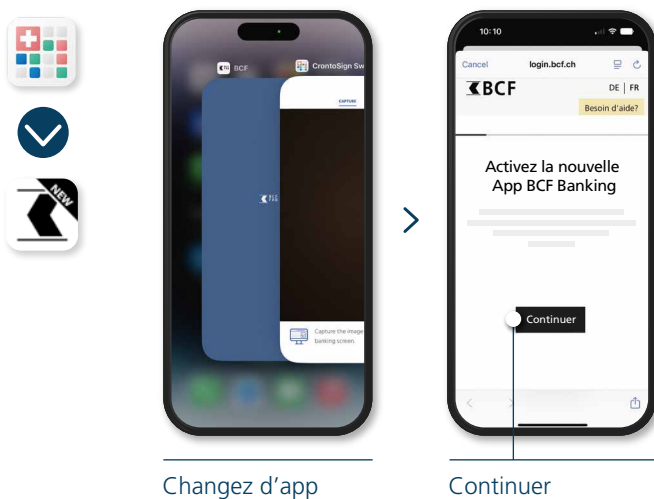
NEW

BCF

CrontoSign Sw

CAPTURE

Capture the image banking screen.

Changez d'app

10:10

Cancel

login.bcf.ch

BCF

DE | FR

Besoin d'aide?

Activez la nouvelle App BCF Banking

Continuer

Continuer